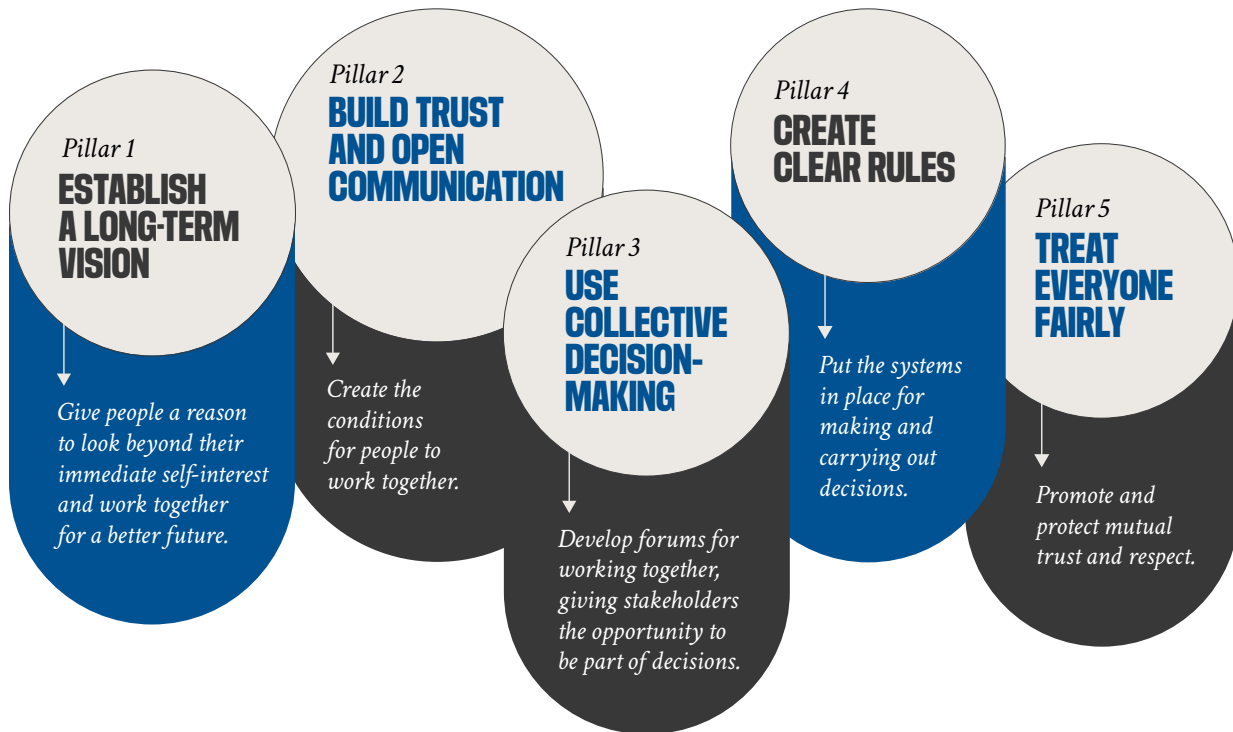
Pillar 1
ESTABLISH A LONG-TERM VISION

Give people a reason to look beyond their immediate self-interest and work together for a better future.

Pillar 2
BUILD TRUST AND OPEN COMMUNICATION

Create the conditions for people to work together.

Pillar 3
USE COLLECTIVE DECISION-MAKING

Develop forums for working together, giving stakeholders the opportunity to be part of decisions.

Pillar 4
CREATE CLEAR RULES

Put the systems in place for making and carrying out decisions.

Pillar 5
TREAT EVERYONE FAIRLY

Promote and protect mutual trust and respect.